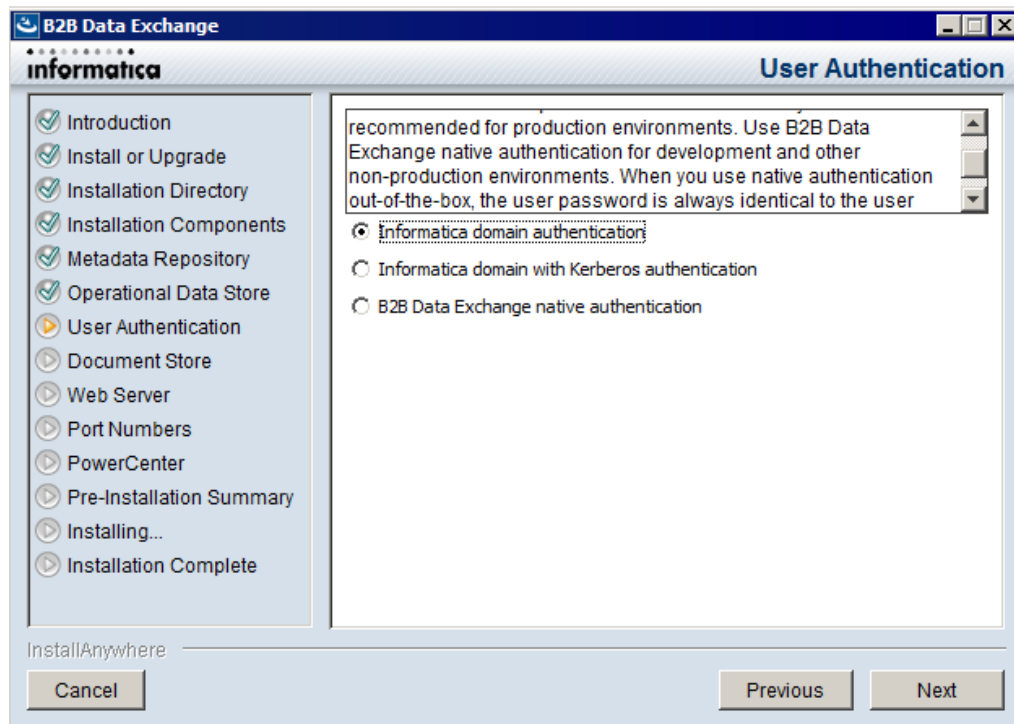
B2B Data Exchange

informatica

User Authentication

Introduction
Install or Upgrade
Installation Directory
Installation Components
Metadata Repository
Operational Data Store
User Authentication
Document Store
Web Server
Port Numbers
PowerCenter
Pre-Installation Summary
Installing...
Installation Complete

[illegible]
recommended for production environments. Use B2B Data Exchange native authentication for development and other non-production environments. When you use native authentication out-of-the-box, the user password is always identical to the user

Informatica domain authentication
Informatica domain with Kerberos authentication
B2B Data Exchange native authentication

InstallAnywhere

Cancel

Previous

Next